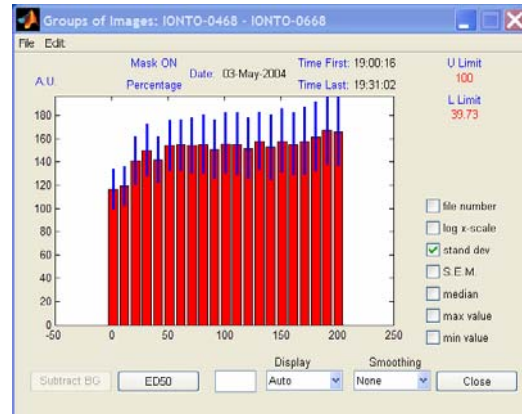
Groups of Images: IONTO-0468 - IONTO-0668

File Edit

Mask ON
Percentage
Date: 03-May-2004
Time First: 19:00:16
Time Last: 19:31:02
U Limit
100
L Limit
39.73

A.U.

180
160
140
120
100
80
60
40
20
0
-50
0
50
100
150
200
250
300

file number
log x-scale
stand dev
S.E.M.
median
max value
min value

Display
Smoothing
Subtract BG
ED50
Auto
None
Close